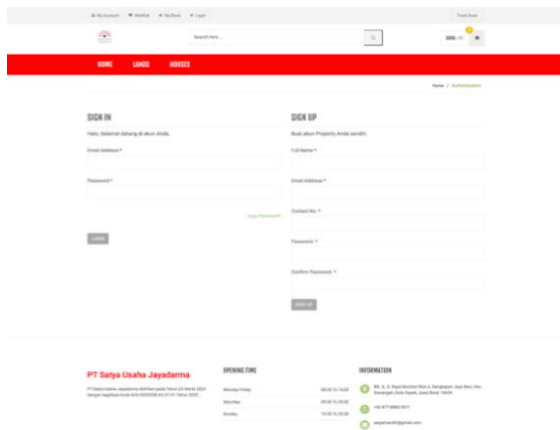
My Account   Wishlist   My Book   Login

Track Book

Search here...

HOME   LANDS   HOUSES

Home / Authentication

SIGN IN

Halo, Selamat datang di akun Anda.

Email Address *

Password *

Lost Password?

LOGIN

SIGN UP

Buat akun Property Anda sendiri.

Full Name *

Email Address *

Contact No. *

Password *

Confirm Password *

SIGN UP

PT Satya Usaha Jayadarma

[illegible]

OPENING TIME

Monday-Friday   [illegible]

Saturday   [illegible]

Sunday   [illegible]

INFORMATION

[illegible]

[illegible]

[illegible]